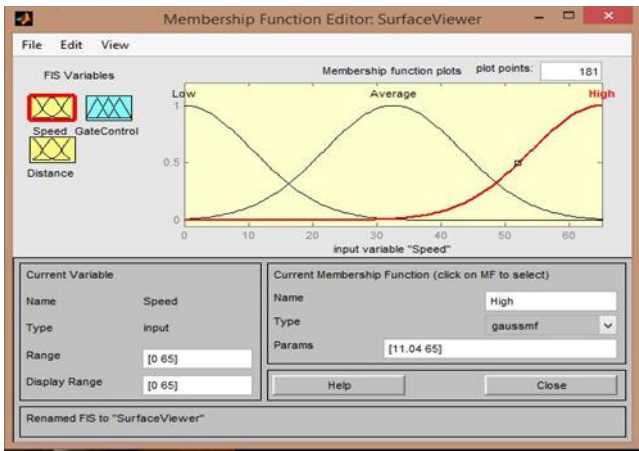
Membership Function Editor: SurfaceViewer

File Edit View

FIS Variables

Speed GateControl

Distance

Membership function plots

plot points: 181

Low

Average

High

1

0.5

0

0 10 20 30 40 50 60

input variable "Speed"

Current Variable

Name Speed

Type input

Range [0 65]

Display Range [0 65]

Current Membership Function (click on MF to select)

Name High

Type gaussmf

Params [11.04 65]

Help

Close

Renamed FIS to "SurfaceViewer"